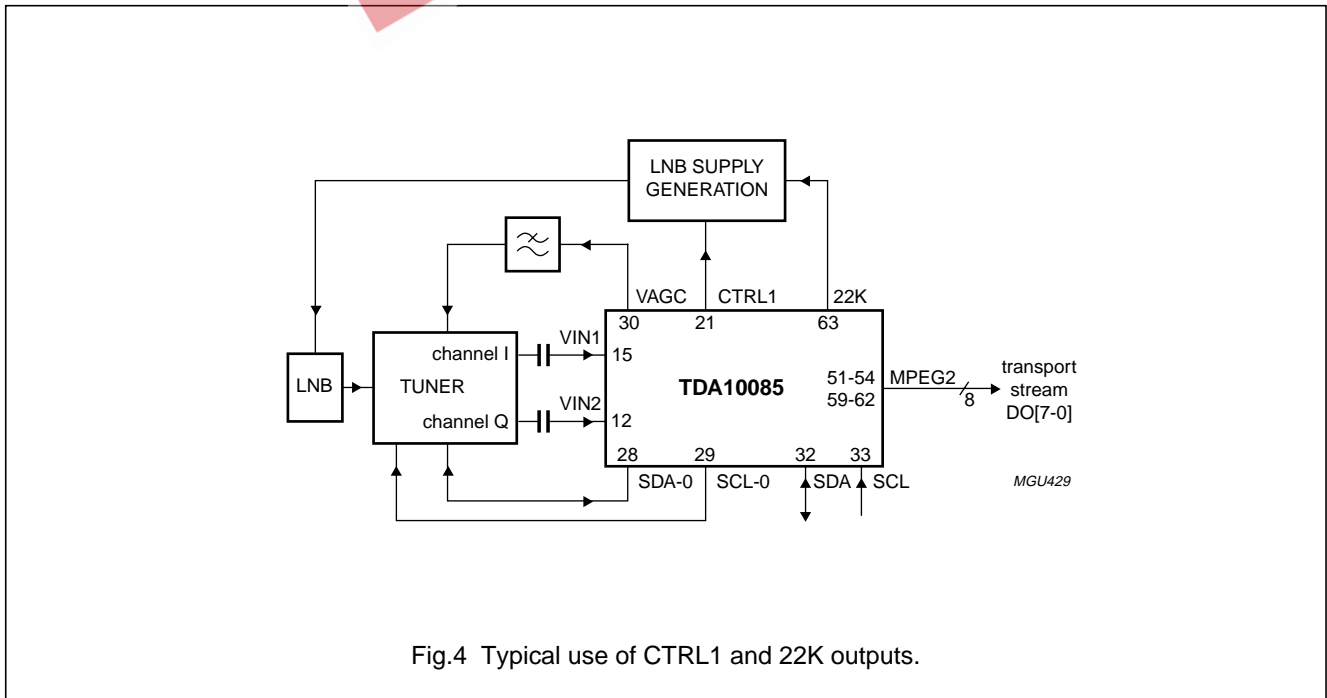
LNB SUPPLY GENERATION

VAGC CTRL1 22K

30 21 63

channel I

VIN1

15

LNB

TUNER

TDA10085

51-54 59-62

MPEG2

8

transport stream DO[7-0]

channel Q

VIN2

12

28 29 32 33

SDA-0 SCL-0 SDA SCL

MGU429

Fig.4 Typical use of CTRL1 and 22K outputs.